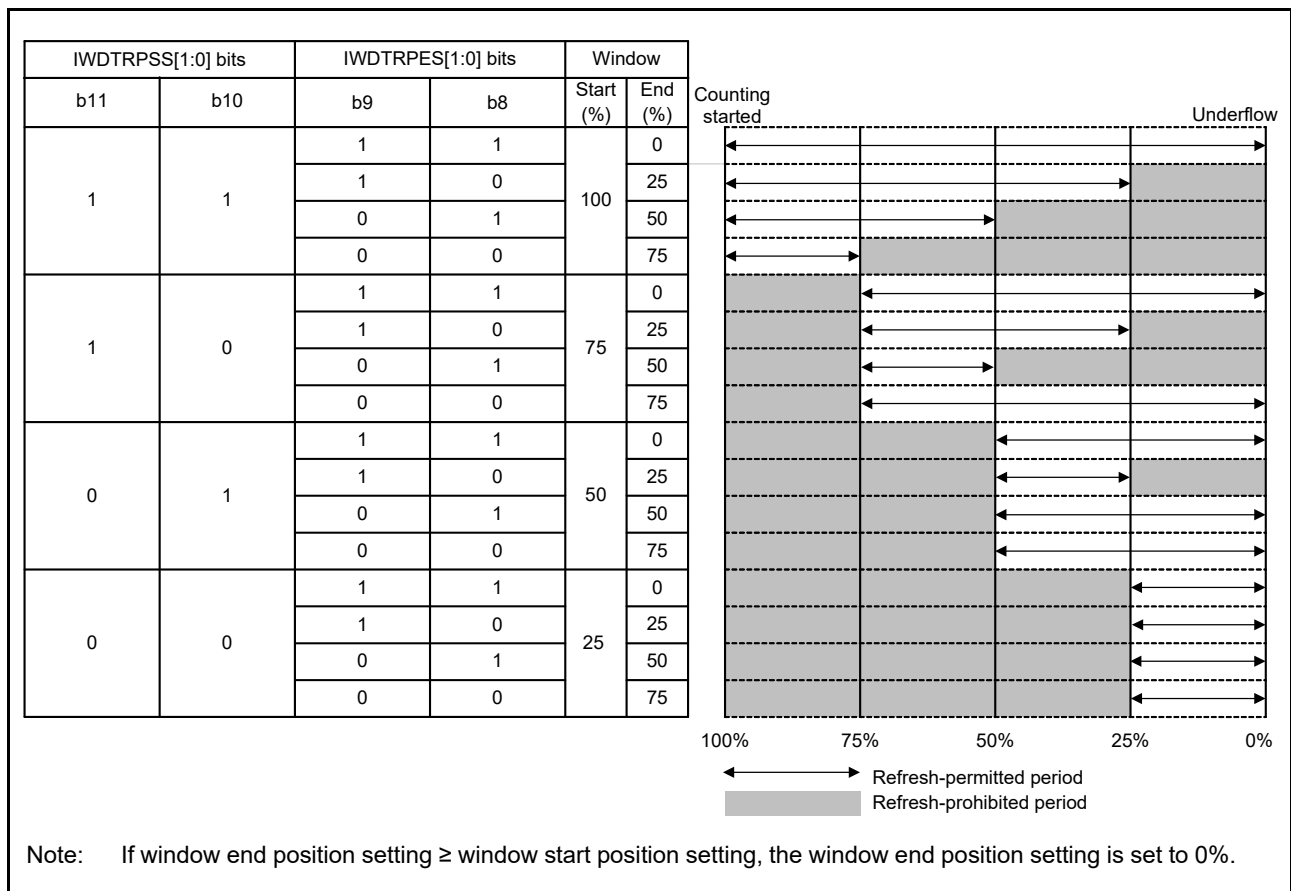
| IWDTRPSS[1:0] bits | | IWDTRPES[1:0] bits | | Window | |
|---|---|---|---|---|---|
| b11 | b10 | b9 | b8 | Start (%) | End (%) |
| 1 | 1 | 1 | 1 | 100 | 0 |
| | | 1 | 0 | | 25 |
| | | 0 | 1 | | 50 |
| | | 0 | 0 | | 75 |
| 1 | 0 | 1 | 1 | 75 | 0 |
| | | 1 | 0 | | 25 |
| | | 0 | 1 | | 50 |
| | | 0 | 0 | | 75 |
| 0 | 1 | 1 | 1 | 50 | 0 |
| | | 1 | 0 | | 25 |
| | | 0 | 1 | | 50 |
| | | 0 | 0 | | 75 |
| 0 | 0 | 1 | 1 | 25 | 0 |
| | | 1 | 0 | | 25 |
| | | 0 | 1 | | 50 |
| | | 0 | 0 | | 75 |

Counting started

Underflow

100% 75% 50% 25% 0%

Refresh-permitted period

Refresh-prohibited period

Note: If window end position setting ≥ window start position setting, the window end position setting is set to 0%.